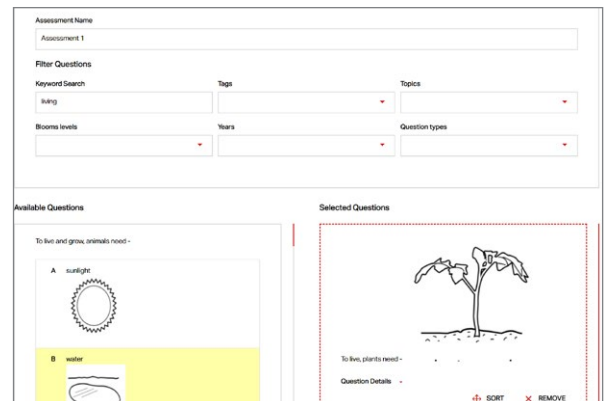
Assessment Name

Assessment 1

Filter Questions

Keyword Search

living

Tags

Topics

Blooms levels

Years

Question types

Available Questions

To live and grow, animals need -

A sunlight

B water

Selected Questions

To live, plants need -

Question Details -

SORT

REMOVE